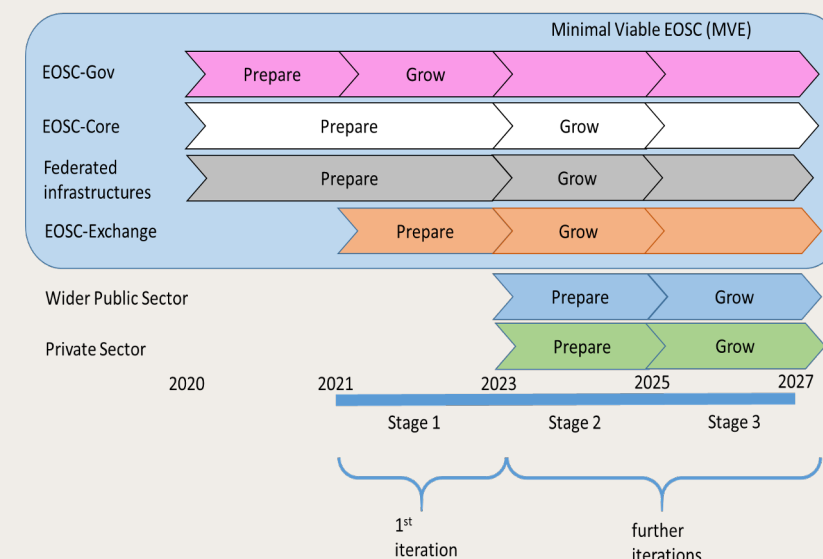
Minimal Viable EOSC (MVE)

EOSC-Gov
Prepare
Grow

EOSC-Core
Prepare
Grow

Federated infrastructures
Prepare
Grow

EOSC-Exchange
Prepare
Grow

Wider Public Sector
Prepare
Grow

Private Sector
Prepare
Grow

2020
2021
2023
2025
2027

Stage 1
Stage 2
Stage 3

$1^{st}$ iteration

further iterations